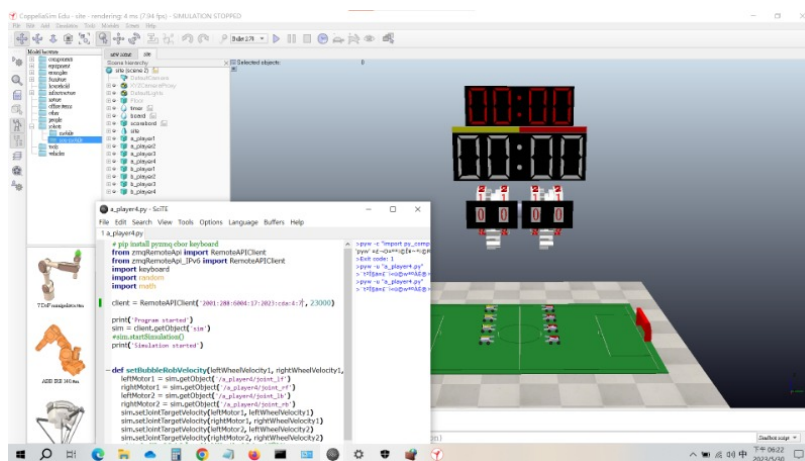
CoppeliaSim Edu - site - rendering: 4 ms (7.94 fps) - SIMULATION STOPPED

File Edit Add Simulation Tools Modules Scenes Help

Model browser

components
equipment
examples
furniture
household
infrastructure
nature
office items
other
people
robots
mobile
non-mobile
tools
vehicles

Scene hierarchy

site (scene 2)
DefaultCamera
XYZCameraProxy
DefaultLights
Floor
timer
Board
scoreboard
site
a_player1
a_player2
a_player3
a_player4
b_player1
b_player2
b_player3
b_player4

Selected objects

TOP/manipulators
ABB IRB 360 4n

a_player4.py - SciTE

File Edit Search View Tools Options Language Buffers Help

1 a_player4.py

# pip install pyzmq cbor keyboard
from zmqRemoteApi import RemoteAPIClient
from zmqRemoteApi_IPv6 import RemoteAPIClient
import keyboard
import random
import math

client = RemoteAPIClient('2001:288:6004:17:2023:cda:4:7', 23000)

print('Program started')
sim = client.getObject('sim')
#sim.startSimulation()
print('Simulation started')

def setBubbleRobVelocity(leftWheelVelocity1, rightWheelVelocity1,
    leftMotor1 = sim.getObject('/a_player4/joint_lf')
    rightMotor1 = sim.getObject('/a_player4/joint_rf')
    leftMotor2 = sim.getObject('/a_player4/joint_lb')
    rightMotor2 = sim.getObject('/a_player4/joint_rb')
    sim.setJointTargetVelocity(leftMotor1, leftWheelVelocity1)
    sim.setJointTargetVelocity(rightMotor1, rightWheelVelocity1)
    sim.setJointTargetVelocity(leftMotor2, leftWheelVelocity2)
    sim.setJointTargetVelocity(rightMotor2, rightWheelVelocity2)

>pyw -u "import py_comp
'pyw' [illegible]
>Exit code: 1
>pyw -u "a_player4.py"
> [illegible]
>pyw -u "a_player4.py"
> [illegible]

00:00
00:00
0 0
0 0

下午 06:22
2023/5/10